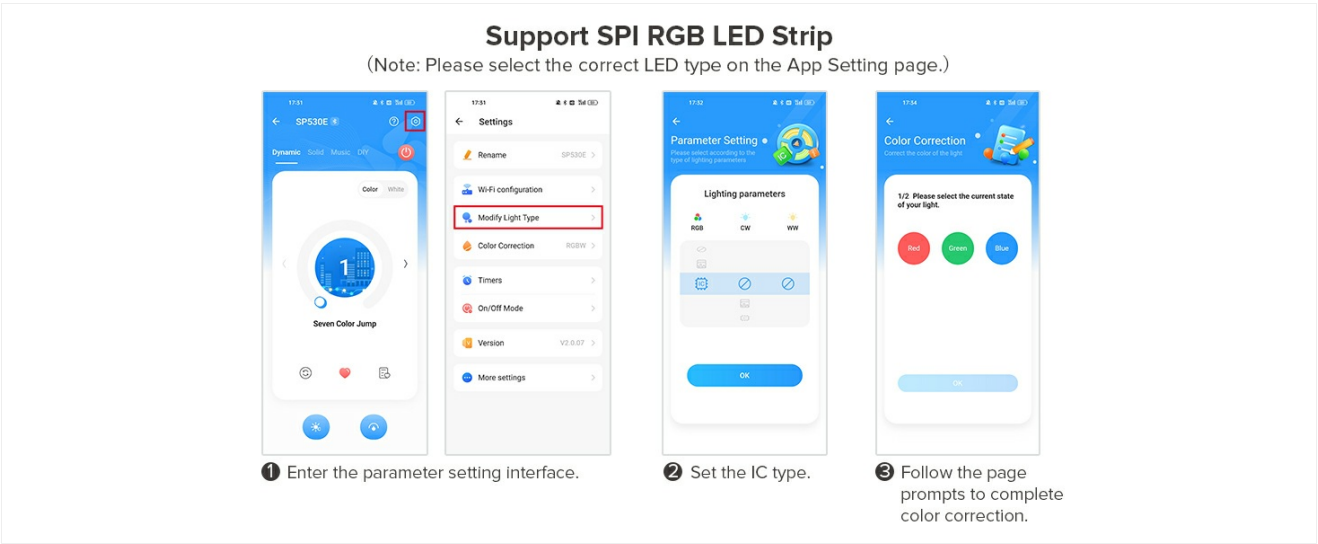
Support SPI RGB LED Strip
(Note: Please select the correct LED type on the App Setting page.)

17:31
SP530E
Dynamic Solid Music DIY
Color White
1
Seven Color Jump

17:31
Settings
Rename SP530E
Wi-Fi configuration
Modify Light Type
Color Correction RGBW
Timers
On/Off Mode
Version V2.0.07
More settings

17:32
Parameter Setting
Please select according to the type of lighting parameters
Lighting parameters
RGB CW WW
OK

17:34
Color Correction
Correct the color of the light
1/2 Please select the current state of your light.
Red Green Blue
OK

❶ Enter the parameter setting interface.

❷ Set the IC type.

❸ Follow the page prompts to complete color correction.